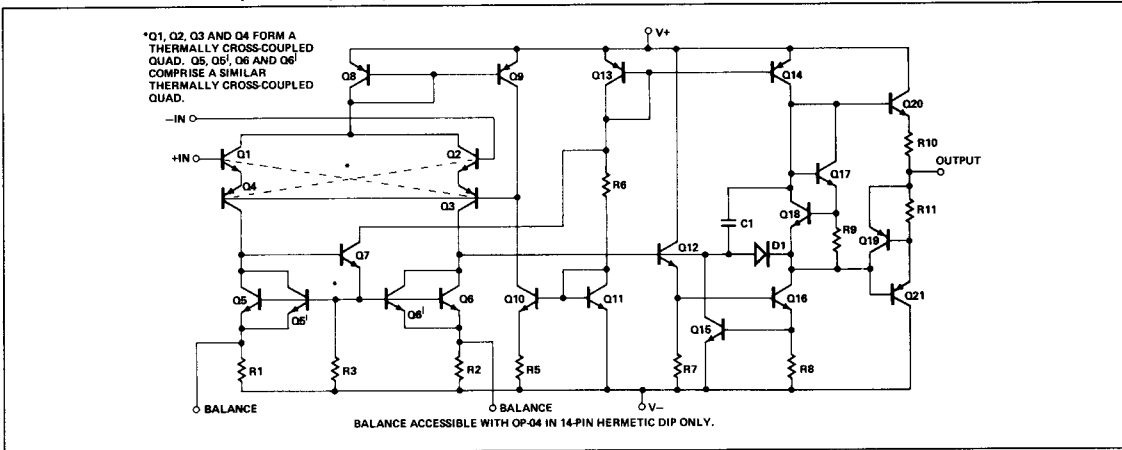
*Q1, Q2, Q3 AND Q4 FORM A THERMALLY CROSS-COUPLED QUAD. Q5, Q5', Q6 AND Q6' COMPRISE A SIMILAR THERMALLY CROSS-COUPLED QUAD.

V+

Q8

Q9

Q13

Q14

Q20

–IN

+IN

Q1

Q2

R10

OUTPUT

Q4

Q3

R6

Q17

R11

C1

Q18

R9

Q19

Q7

Q12

D1

Q5

Q5'

Q6'

Q6

Q10

Q11

Q16

Q21

Q15

R1

R3

R2

R5

R7

R8

BALANCE

BALANCE

V–

BALANCE ACCESSIBLE WITH OP-04 IN 14-PIN HERMETIC DIP ONLY.